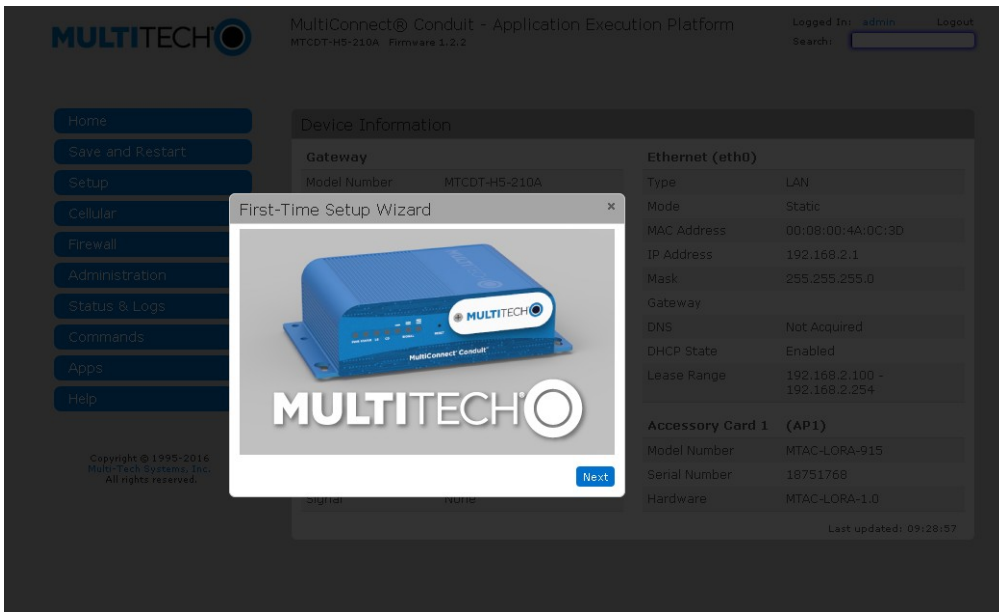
MULTITECH

MultiConnect® Conduit - Application Execution Platform
MTCDT-H5-210A Firmware 1.2.2

Logged In: admin Logout
Search:

Home
Save and Restart
Setup
Cellular
Firewall
Administration
Status & Logs
Commands
Apps
Help

Copyright © 1995-2016
Multi-Tech Systems, Inc.
All rights reserved.

Device Information

Gateway

| Model Number | MTCDT-H5-210A |
|---|---|

Signal None

Ethernet (eth0)

| Type | LAN |
|---|---|
| Mode | Static |
| MAC Address | 00:08:00:4A:0C:3D |
| IP Address | 192.168.2.1 |
| Mask | 255.255.255.0 |
| Gateway | |
| DNS | Not Acquired |
| DHCP State | Enabled |
| Lease Range | 192.168.2.100 - 192.168.2.254 |

Accessory Card 1 (AP1)

| Model Number | MTAC-LORA-915 |
|---|---|
| Serial Number | 18751768 |
| Hardware | MTAC-LORA-1.0 |

Last updated: 09:28:57

First-Time Setup Wizard ×

MULTITECH
MultiConnect® Conduit™
MULTITECH

Next